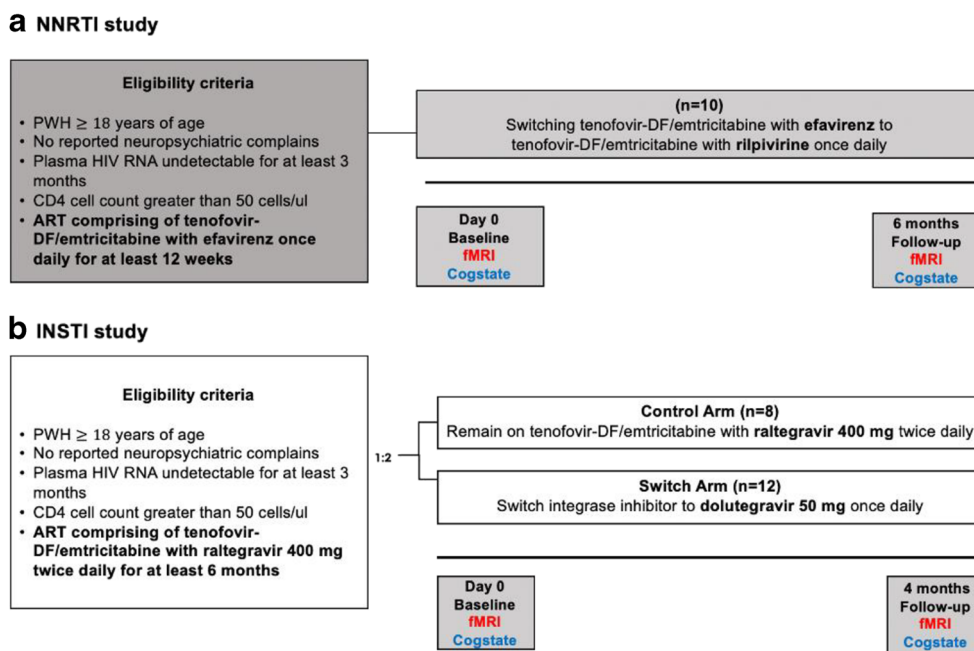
a NNRTI study

Eligibility criteria

- PWH $\geq$ 18 years of age
- No reported neuropsychiatric complains
- Plasma HIV RNA undetectable for at least 3 months
- CD4 cell count greater than 50 cells/ul
- ART comprising of tenofovir-DF/emtricitabine with efavirenz once daily for at least 12 weeks

(n=10)
Switching tenofovir-DF/emtricitabine with efavirenz to tenofovir-DF/emtricitabine with rilpivirine once daily

Day 0
Baseline
fMRI
Cogstate

6 months
Follow-up
fMRI
Cogstate

b INSTI study

Eligibility criteria

- PWH $\geq$ 18 years of age
- No reported neuropsychiatric complains
- Plasma HIV RNA undetectable for at least 3 months
- CD4 cell count greater than 50 cells/ul
- ART comprising of tenofovir-DF/emtricitabine with raltegravir 400 mg twice daily for at least 6 months

1:2

Control Arm (n=8)
Remain on tenofovir-DF/emtricitabine with raltegravir 400 mg twice daily

Switch Arm (n=12)
Switch integrase inhibitor to dolutegravir 50 mg once daily

Day 0
Baseline
fMRI
Cogstate

4 months
Follow-up
fMRI
Cogstate